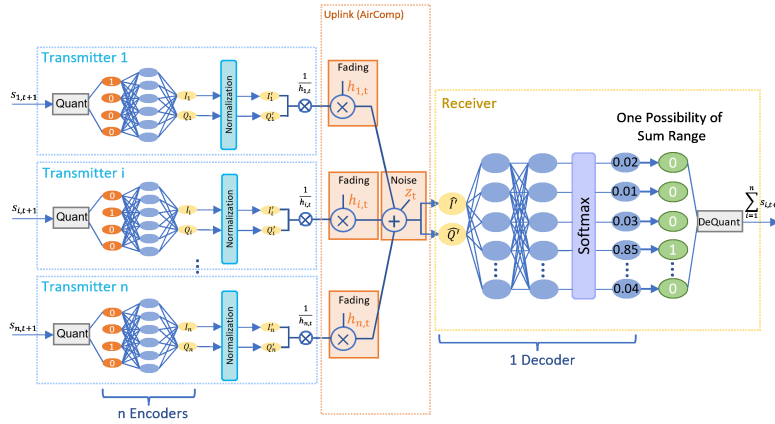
Transmitter 1

$s_{1,t+1}$

Quant

1
0
0
0

Normalization

$I_1$
$Q_1$
$I_1'$
$Q_1'$

$\frac{1}{h_{1,t}}$

Uplink (AirComp)

Fading
$h_{1,t}$

Transmitter i

$s_{i,t+1}$

Quant

0
1
0
0

Normalization

$I_i$
$Q_i$
$I_i'$
$Q_i'$

$\frac{1}{h_{i,t}}$

Fading
$h_{i,t}$

Noise
$z_t$

Transmitter n

$s_{n,t+1}$

Quant

0
0
1
0

Normalization

$I_n$
$Q_n$
$I_n'$
$Q_n'$

$\frac{1}{h_{n,t}}$

Fading
$h_{n,t}$

n Encoders

Receiver

$\hat{I}'$
$\hat{Q}'$

Softmax

One Possibility of Sum Range

0.02
0.01
0.03
0.85
0.04

0
0
0
1
0

DeQuant

$\sum_{i=1}^{n} s_{i,t+}$

1 Decoder